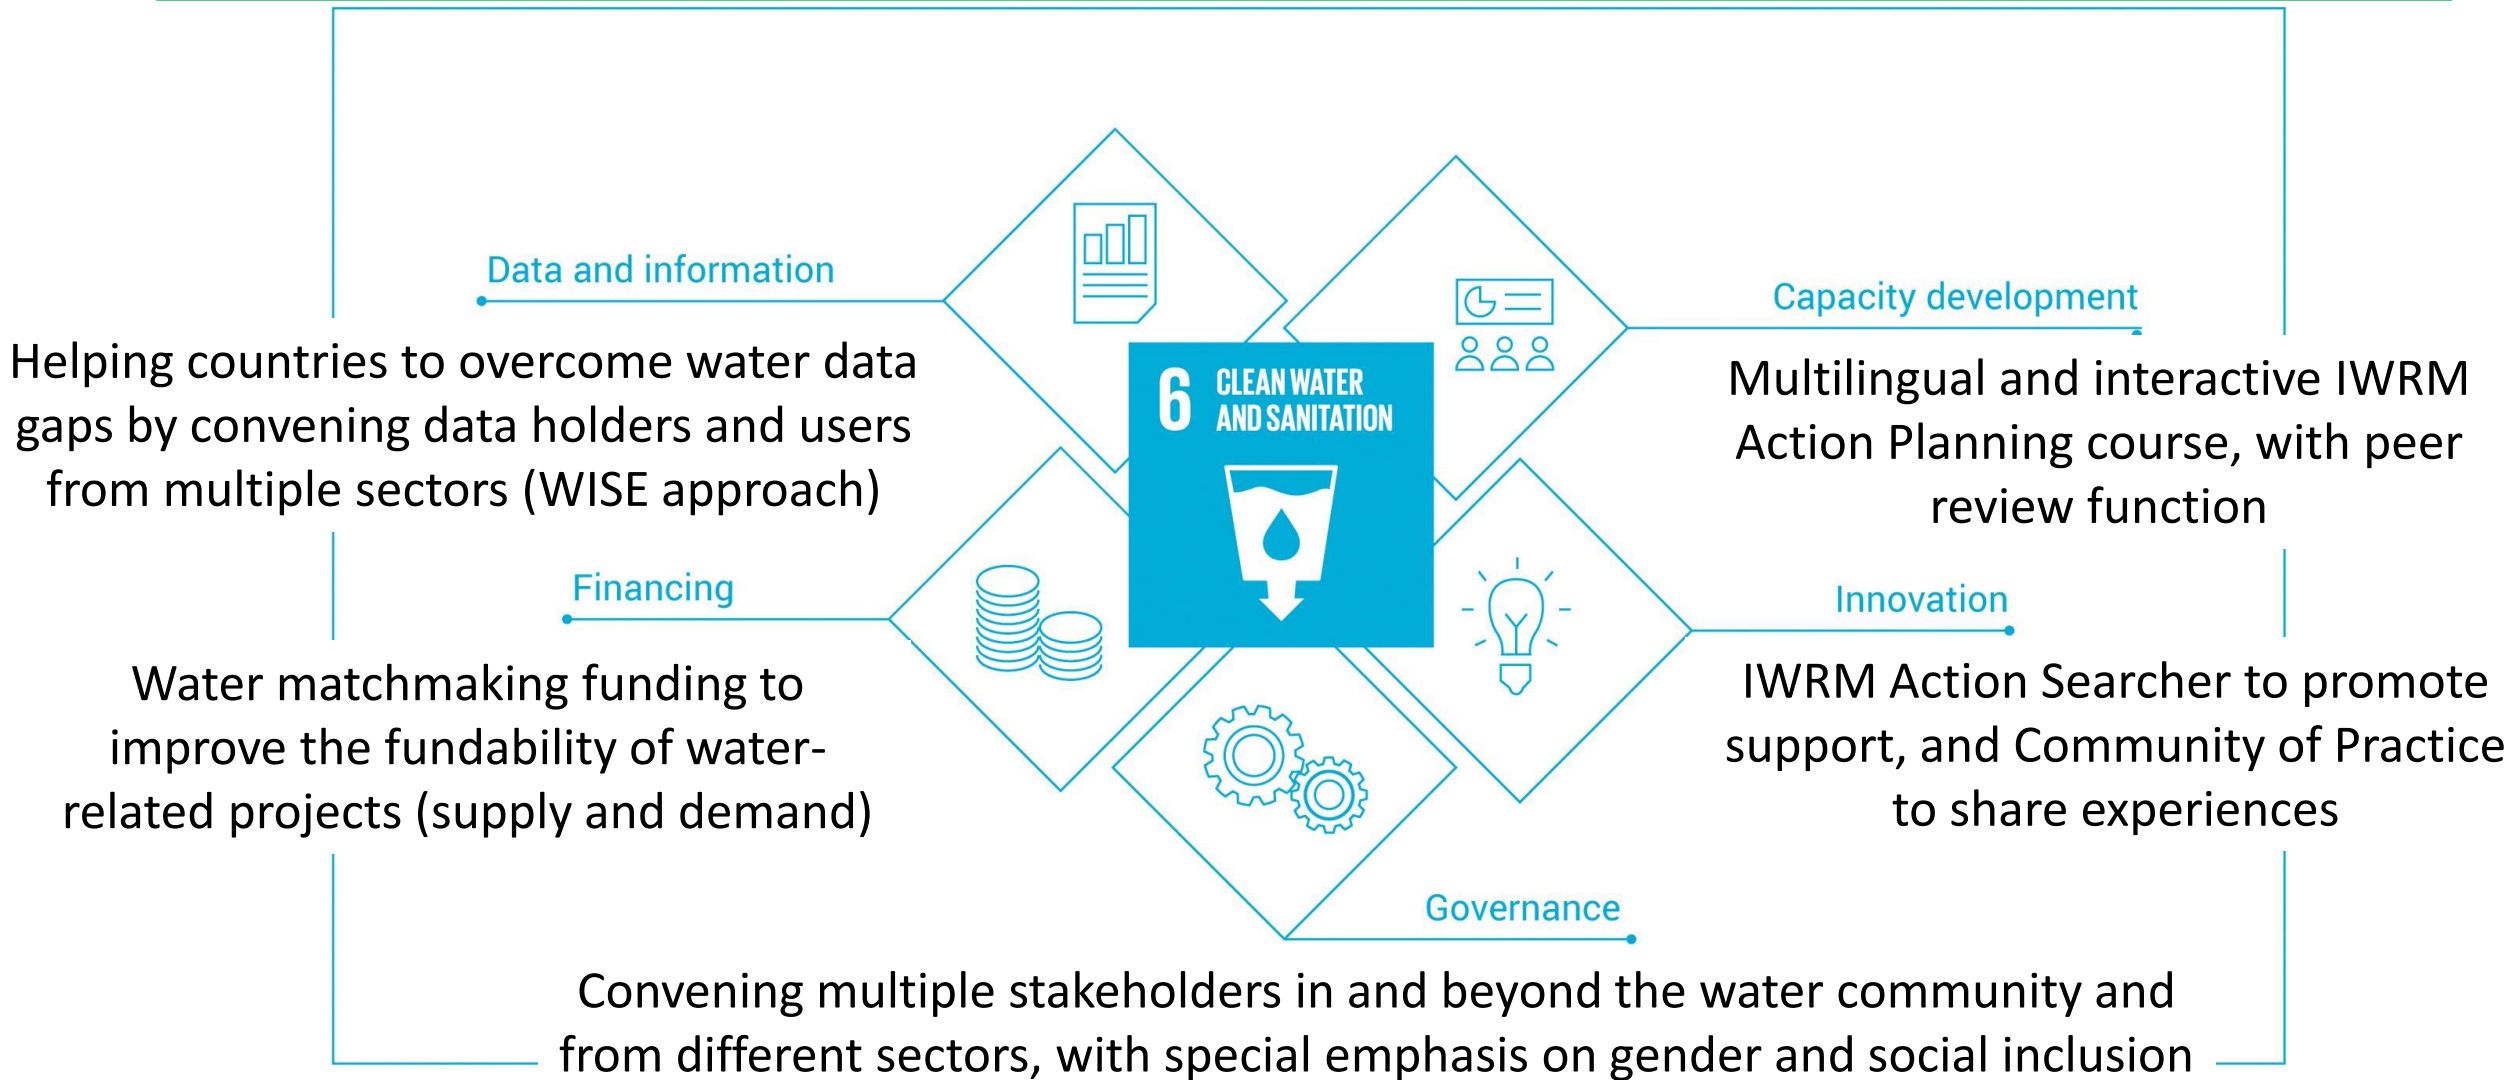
Data and information

Helping countries to overcome water data gaps by convening data holders and users from multiple sectors (WISE approach)

6 CLEAN WATER AND SANITATION

Capacity development

Multilingual and interactive IWRM Action Planning course, with peer review function

Financing

Water matchmaking funding to improve the fundability of water-related projects (supply and demand)

Innovation

IWRM Action Searcher to promote support, and Community of Practice to share experiences

Governance

Convening multiple stakeholders in and beyond the water community and from different sectors, with special emphasis on gender and social inclusion